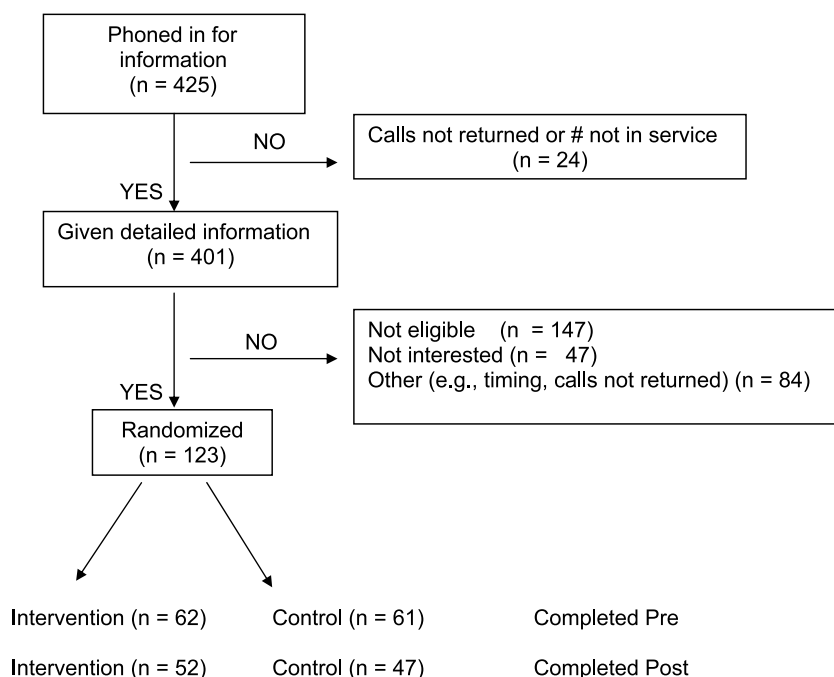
Phoned in for information (n = 425)

NO

Calls not returned or # not in service (n = 24)

YES

Given detailed information (n = 401)

NO

Not eligible (n = 147)
Not interested (n = 47)
Other (e.g., timing, calls not returned) (n = 84)

YES

Randomized (n = 123)

Intervention (n = 62) Control (n = 61) Completed Pre

Intervention (n = 52) Control (n = 47) Completed Post